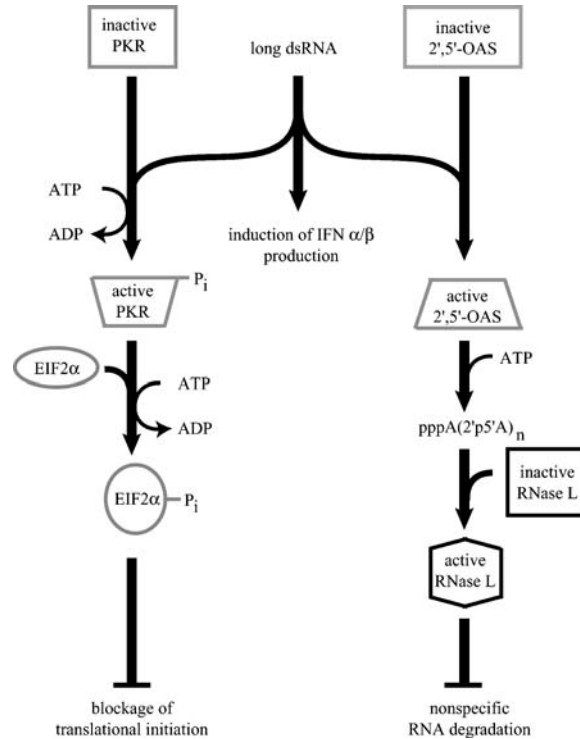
inactive PKR

long dsRNA

inactive 2',5'-OAS

ATP

ADP

induction of IFN $\alpha/\beta$ production

active PKR

$P_i$

active 2',5'-OAS

EIF2$\alpha$

ATP

ADP

ATP

pppA(2'p5'A)$_n$

inactive RNase L

EIF2$\alpha$

$P_i$

active RNase L

blockage of translational initiation

nonspecific RNA degradation